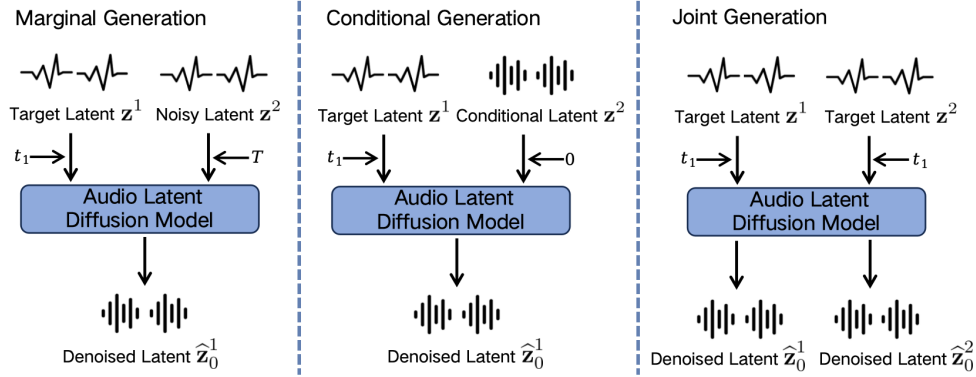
Marginal Generation

Target Latent $\mathbf{z}^1$ Noisy Latent $\mathbf{z}^2$

$t_1$ $T$

Audio Latent Diffusion Model

Denoised Latent $\widehat{\mathbf{z}}_0^1$

Conditional Generation

Target Latent $\mathbf{z}^1$ Conditional Latent $\mathbf{z}^2$

$t_1$ $0$

Audio Latent Diffusion Model

Denoised Latent $\widehat{\mathbf{z}}_0^1$

Joint Generation

Target Latent $\mathbf{z}^1$ Target Latent $\mathbf{z}^2$

$t_1$ $t_1$

Audio Latent Diffusion Model

Denoised Latent $\widehat{\mathbf{z}}_0^1$ Denoised Latent $\widehat{\mathbf{z}}_0^2$